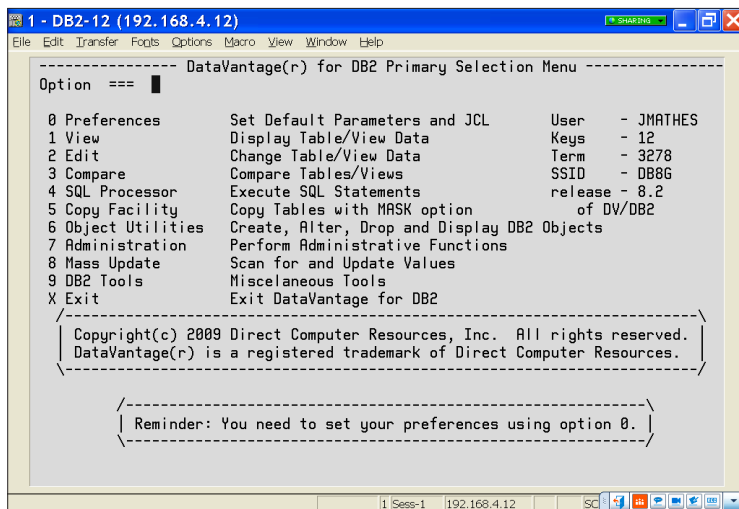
1 - DB2-12 (192.168.4.12)

SHARING

File Edit Transfer Fonts Options Macro View Window Help

--------------- DataVantage(r) for DB2 Primary Selection Menu ---------------

Option ===

| | | | |
|---|---|---|---|
| 0 Preferences | Set Default Parameters and JCL | User | - JMATHES |
| 1 View | Display Table/View Data | Keys | - 12 |
| 2 Edit | Change Table/View Data | Term | - 3278 |
| 3 Compare | Compare Tables/Views | SSID | - DB8G |
| 4 SQL Processor | Execute SQL Statements | release | - 8.2 |
| 5 Copy Facility | Copy Tables with MASK option | | of DV/DB2 |
| 6 Object Utilities | Create, Alter, Drop and Display DB2 Objects | | |
| 7 Administration | Perform Administrative Functions | | |
| 8 Mass Update | Scan for and Update Values | | |
| 9 DB2 Tools | Miscelaneous Tools | | |
| X Exit | Exit DataVantage for DB2 | | |

Copyright(c) 2009 Direct Computer Resources, Inc. All rights reserved.
DataVantage(r) is a registered trademark of Direct Computer Resources.

Reminder: You need to set your preferences using option 0.

1 Sess-1 192.168.4.12 SC